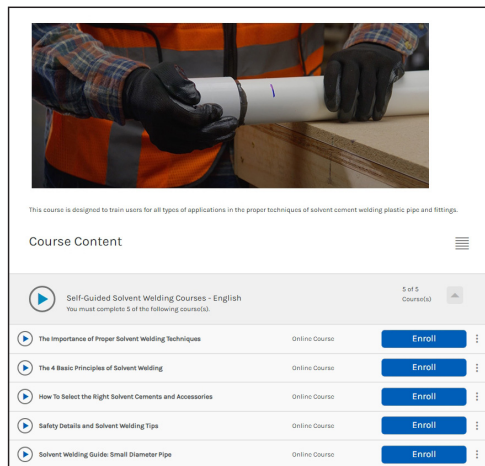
This course is designed to train users for all types of applications in the proper techniques of solvent cement welding plastic pipe and fittings.

Course Content

Self-Guided Solvent Welding Courses - English
You must complete 5 of the following course(s).

5 of 5 Course(s)

| | | |
|---|---|---|
| The Importance of Proper Solvent Welding Techniques | Online Course | Enroll |
| The 4 Basic Principles of Solvent Welding | Online Course | Enroll |
| How To Select the Right Solvent Cements and Accessories | Online Course | Enroll |
| Safety Details and Solvent Welding Tips | Online Course | Enroll |
| Solvent Welding Guide: Small Diameter Pipe | Online Course | Enroll |